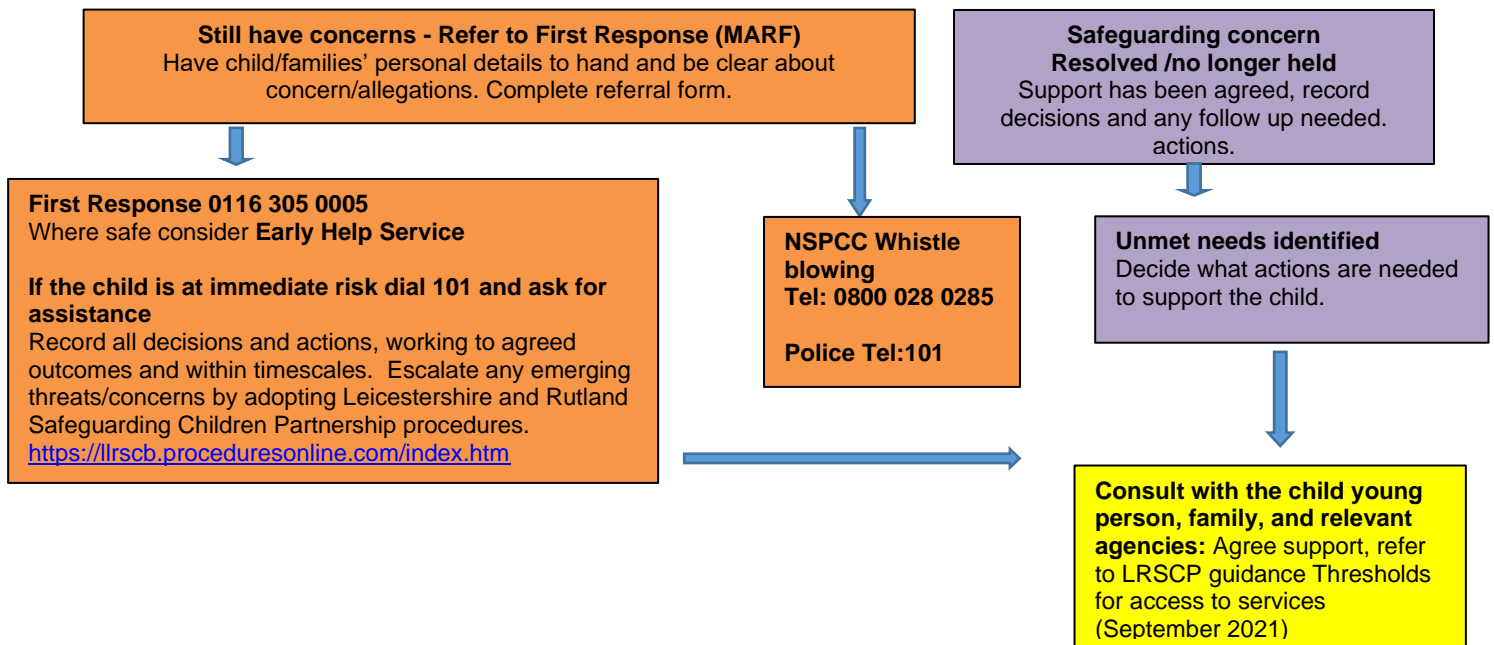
**Still have concerns - Refer to First Response (MARF)**
Have child/families' personal details to hand and be clear about concern/allegations. Complete referral form.

**Safeguarding concern**
**Resolved /no longer held**
Support has been agreed, record decisions and any follow up needed. actions.

**First Response 0116 305 0005**
Where safe consider **Early Help Service**

**If the child is at immediate risk dial 101 and ask for assistance**
Record all decisions and actions, working to agreed outcomes and within timescales. Escalate any emerging threats/concerns by adopting Leicestershire and Rutland Safeguarding Children Partnership procedures.
https://llrscb.proceduresonline.com/index.htm

**NSPCC Whistle blowing**
**Tel: 0800 028 0285**

**Police Tel:101**

**Unmet needs identified**
Decide what actions are needed to support the child.

**Consult with the child young person, family, and relevant agencies:** Agree support, refer to LRSCP guidance Thresholds for access to services (September 2021)